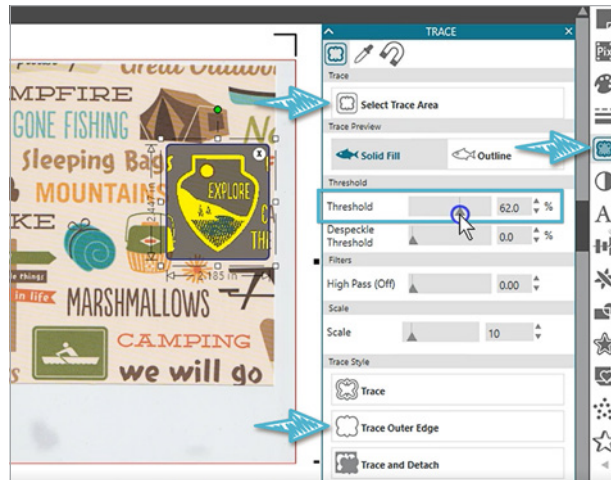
Great Outdoo
MPFIRE
GONE FISHING
Sleeping Bags
MOUNTAINS
KE
MARSHMALLOWS
in life
CAMPING
we will go
EXPLORE
TH
C
N
1.85 in
1.85 in

TRACE

Trace
Select Trace Area

Trace Preview
Solid Fill
Outline

Threshold
Threshold 62.0 %
Despeckle Threshold 0.0 %

Filters
High Pass (Off) 0.00

Scale
Scale 10

Trace Style
Trace
Trace Outer Edge
Trace and Detach